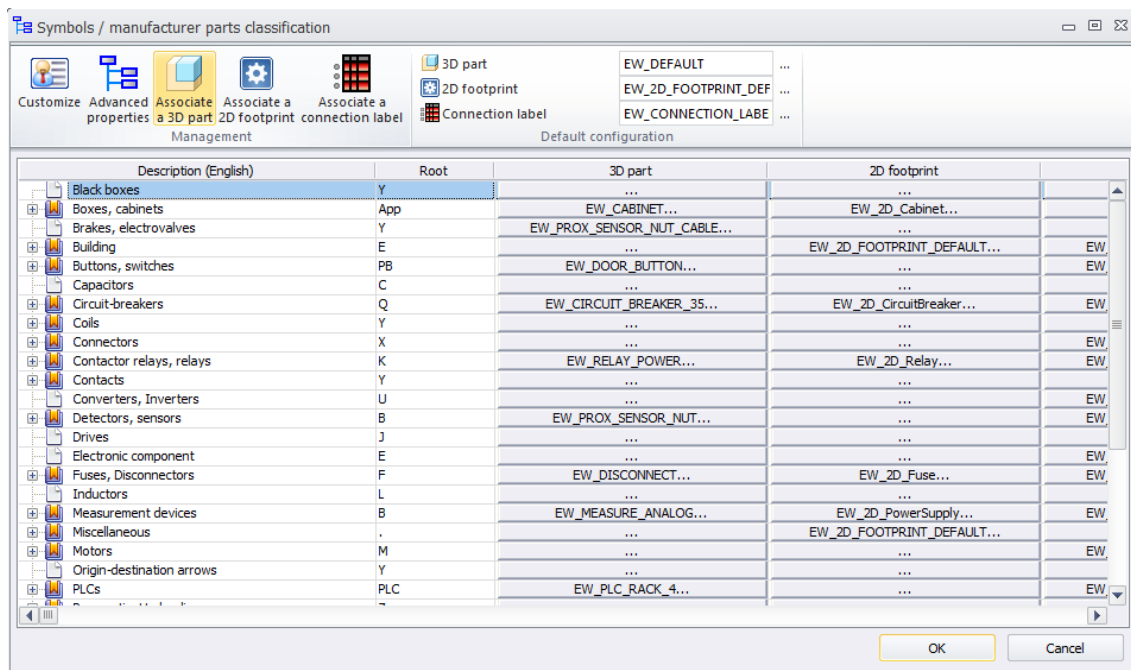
Symbols / manufacturer parts classification

Customize
Advanced properties
Associate a 3D part
Associate a 2D footprint
Associate a connection label
Management

3D part EW_DEFAULT ...
2D footprint EW_2D_FOOTPRINT_DEF ...
Connection label EW_CONNECTION_LABE ...
Default configuration

| Description (English) | Root | 3D part | 2D footprint | |
|---|---|---|---|---|
| Black boxes | Y | ... | ... | |
| Boxes, cabinets | App | EW_CABINET... | EW_2D_Cabinet... | |
| Brakes, electrovalves | Y | EW_PROX_SENSOR_NUT_CABLE... | ... | |
| Building | E | ... | EW_2D_FOOTPRINT_DEFAULT... | EW |
| Buttons, switches | PB | EW_DOOR_BUTTON... | ... | EW |
| Capacitors | C | ... | ... | |
| Circuit-breakers | Q | EW_CIRCUIT_BREAKER_35... | EW_2D_CircuitBreaker... | EW |
| Coils | Y | ... | ... | |
| Connectors | X | ... | ... | EW |
| Contactor relays, relays | K | EW_RELAY_POWER... | EW_2D_Relay... | EW |
| Contacts | Y | ... | ... | |
| Converters, Inverters | U | ... | ... | EW |
| Detectors, sensors | B | EW_PROX_SENSOR_NUT... | ... | EW |
| Drives | J | ... | ... | |
| Electronic component | E | ... | ... | EW |
| Fuses, Disconnectors | F | EW_DISCONNECT... | EW_2D_Fuse... | EW |
| Inductors | L | ... | ... | |
| Measurement devices | B | EW_MEASURE_ANALOG... | EW_2D_PowerSupply... | EW |
| Miscellaneous | . | ... | EW_2D_FOOTPRINT_DEFAULT... | |
| Motors | M | ... | ... | EW |
| Origin-destination arrows | Y | ... | ... | |
| PLCs | PLC | EW_PLC_RACK_4... | ... | EW |

OK
Cancel